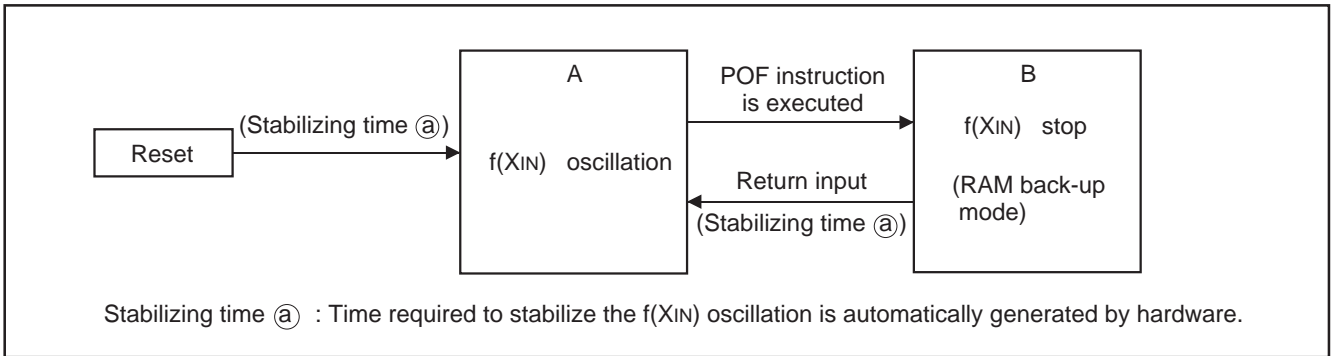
Reset

(Stabilizing time ⓐ)

A

f(XIN) oscillation

POF instruction is executed

Return input

(Stabilizing time ⓐ)

B

f(XIN) stop

(RAM back-up mode)

Stabilizing time ⓐ : Time required to stabilize the f(XIN) oscillation is automatically generated by hardware.